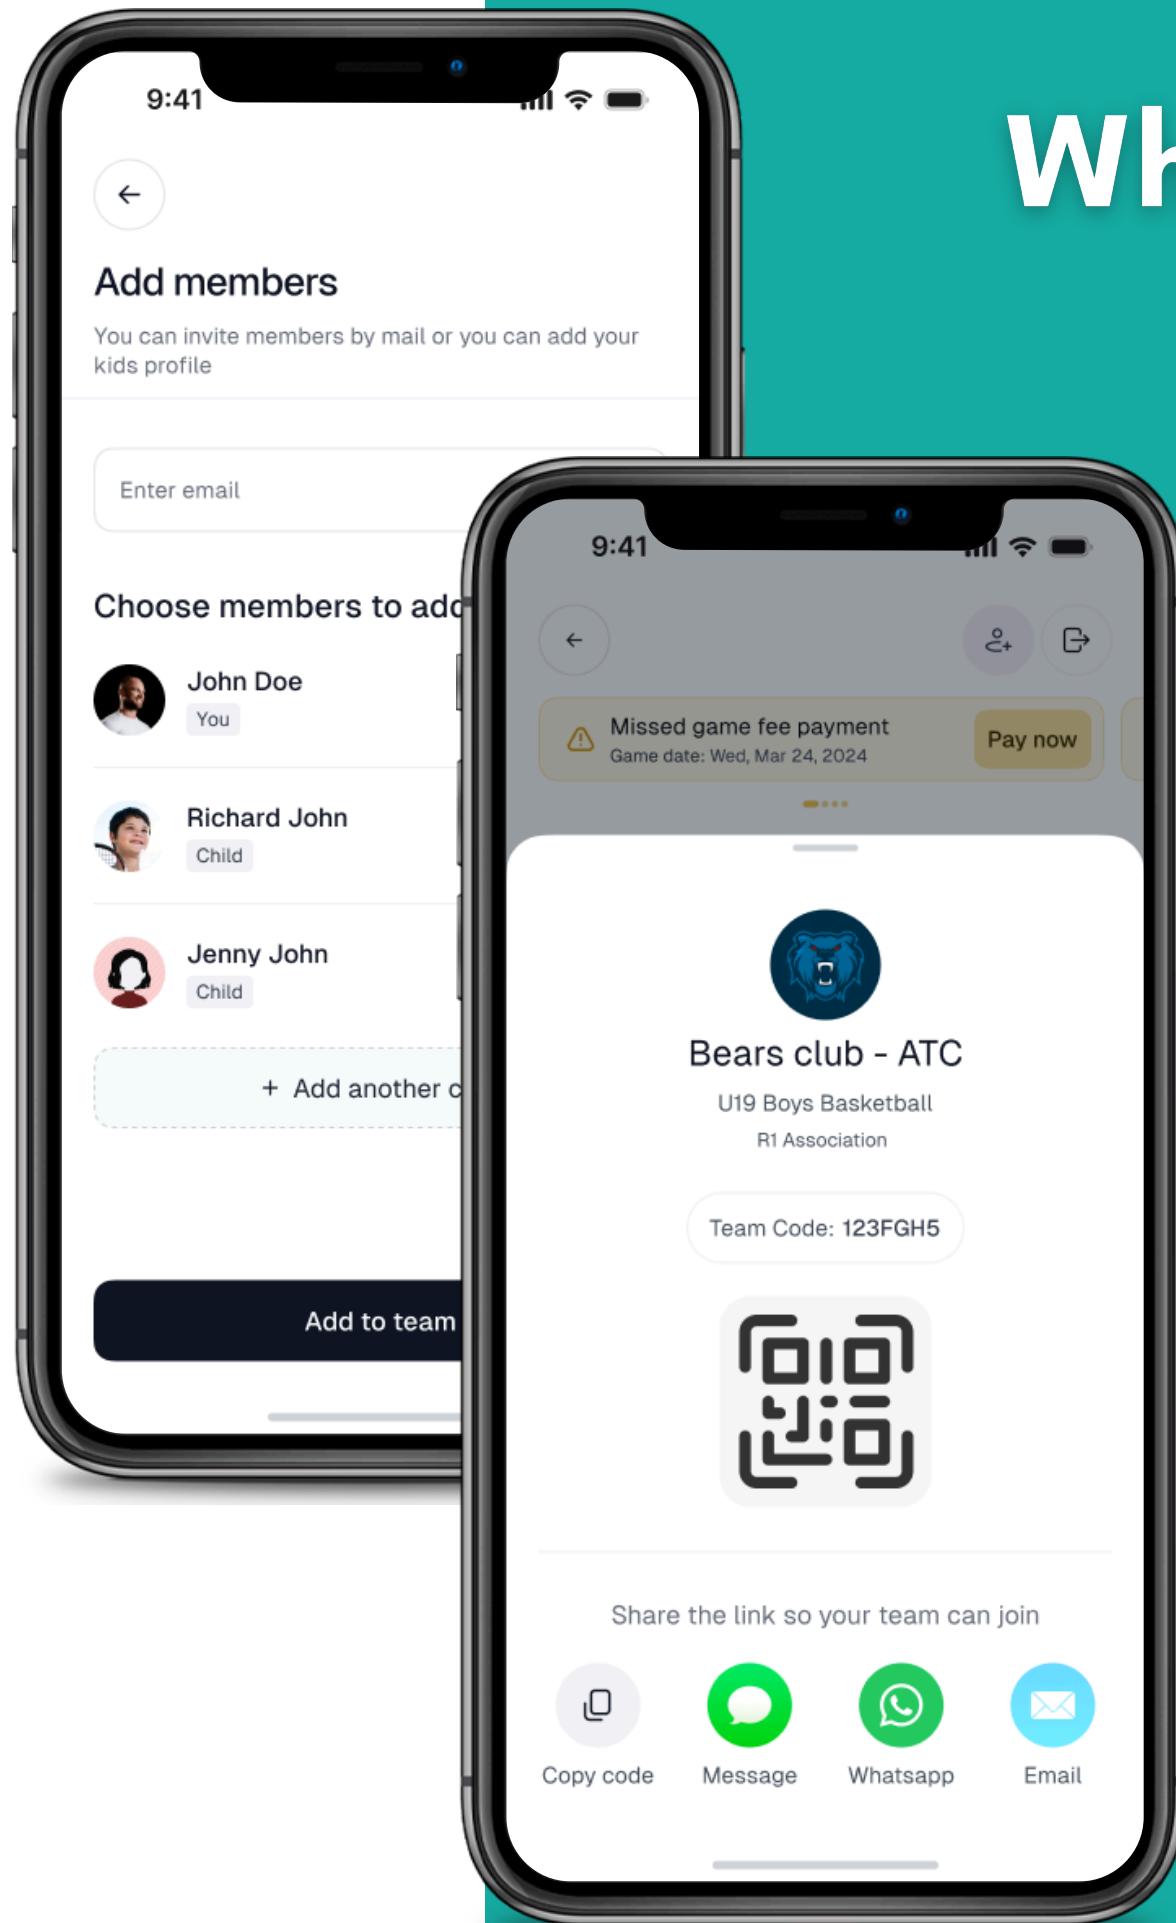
Wh

9:41

Add members

You can invite members by mail or you can add your kids profile

Enter email

Choose members to add

John Doe
You

Richard John
Child

Jenny John
Child

+ Add another c

Add to team

9:41

Missed game fee payment
Game date: Wed, Mar 24, 2024

Pay now

Bears club - ATC

U19 Boys Basketball

R1 Association

Team Code: 123FGH5

Share the link so your team can join

Copy code

Message

Whatsapp

Email